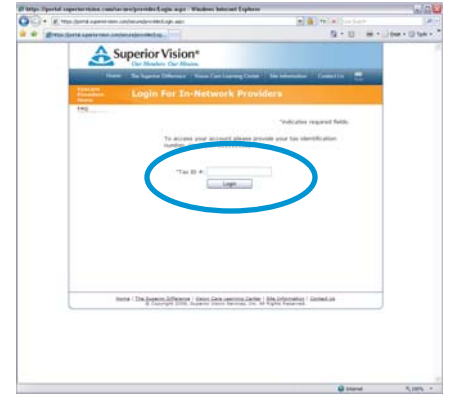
https://portal.superiorvision.com/secure/provider/Login.aspx - Windows Internet Explorer

https://portal.superiorvision.com/secure/provider/Login.aspx

Live Search

https://portal.superiorvision.com/secure/provider/Log...

Page Tools

Superior Vision®
Our Members. Our Mission.

Home | The Superior Difference | Vision Care Learning Center | Site Information | Contact Us

Secure Provider Home

Login For In-Network Providers

FAQ

*Indicates required fields.

To access your account please provide your tax identification number.

*Tax ID #:

Login

Home | The Superior Difference | Vision Care Learning Center | Site Information | Contact Us
© Copyright 2008, Superior Vision Services, Inc. All Rights Reserved.

Internet

100%